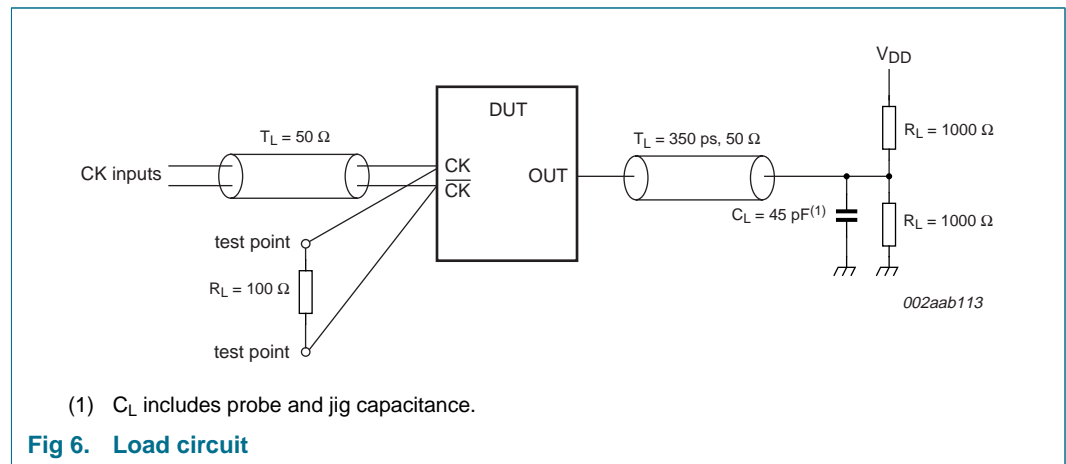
$V_{DD}$

DUT

$T_L = 50\ \Omega$

$T_L = 350$ ps, $50\ \Omega$

$R_L = 1000\ \Omega$

CK inputs

CK

$\overline{CK}$

OUT

$C_L = 45$ pF$^{(1)}$

$R_L = 1000\ \Omega$

test point

$R_L = 100\ \Omega$

test point

002aab113

(1) $C_L$ includes probe and jig capacitance.

Fig 6. Load circuit